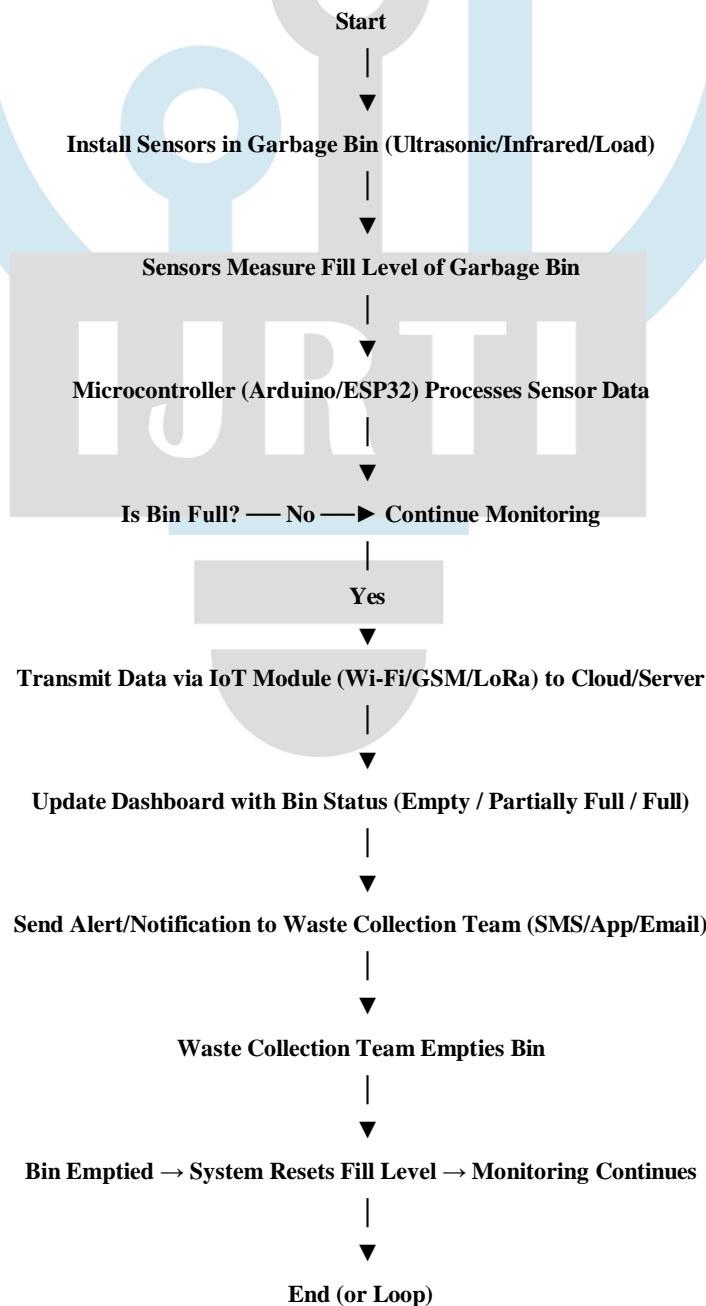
Start

Install Sensors in Garbage Bin (Ultrasonic/Infrared/Load)

Sensors Measure Fill Level of Garbage Bin

Microcontroller (Arduino/ESP32) Processes Sensor Data

Is Bin Full? — No —► Continue Monitoring

Yes

Transmit Data via IoT Module (Wi-Fi/GSM/LoRa) to Cloud/Server

Update Dashboard with Bin Status (Empty / Partially Full / Full)

Send Alert/Notification to Waste Collection Team (SMS/App/Email)

Waste Collection Team Empties Bin

Bin Emptied → System Resets Fill Level → Monitoring Continues

End (or Loop)

IJRTI